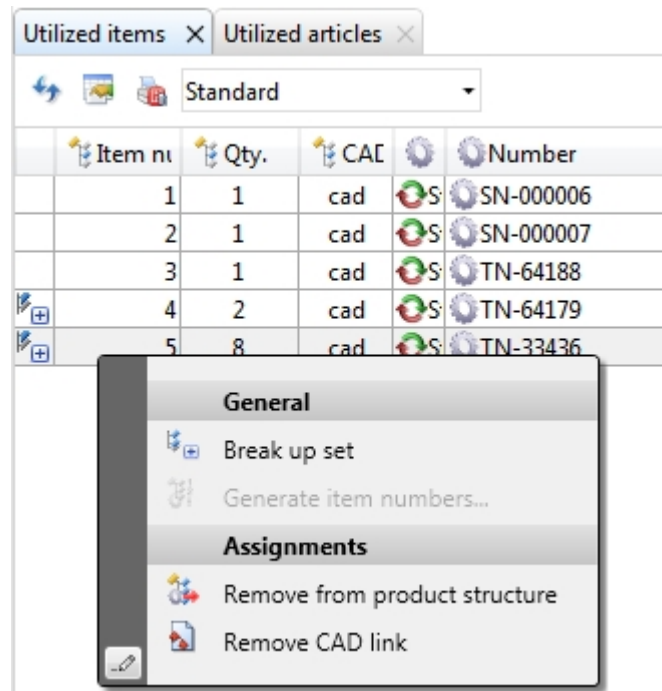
Utilized items × Utilized articles ×

Standard

| | Item nu | Qty. | CAD | | Number |
|---|---|---|---|---|---|
| | 1 | 1 | cad | S | SN-000006 |
| | 2 | 1 | cad | S | SN-000007 |
| | 3 | 1 | cad | S | TN-64188 |
| | 4 | 2 | cad | S | TN-64179 |
| | 5 | 8 | cad | S | TN-33436 |

General

Break up set

Generate item numbers...

Assignments

Remove from product structure

Remove CAD link